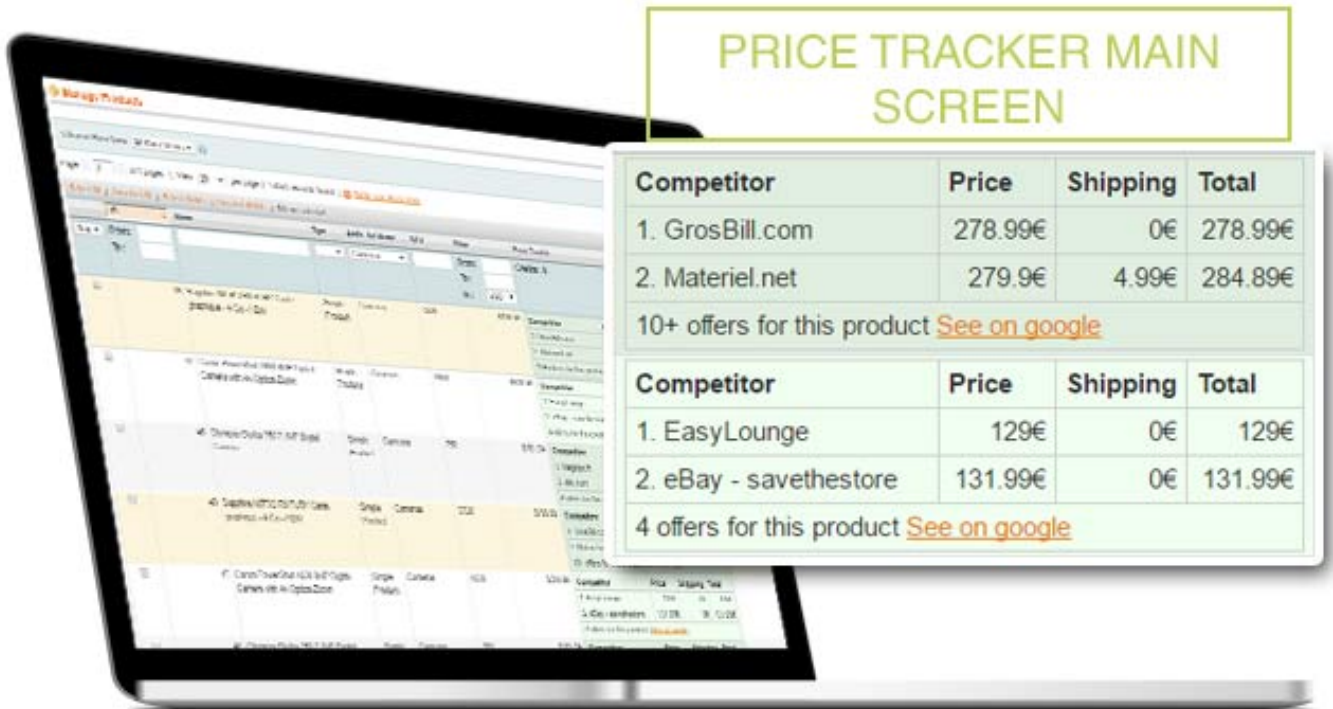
PRICE TRACKER MAIN SCREEN

| Competitor | Price | Shipping | Total |
|---|---|---|---|
| 1. GrosBill.com | 278.99€ | 0€ | 278.99€ |
| 2. Materiel.net | 279.9€ | 4.99€ | 284.89€ |
| 10+ offers for this product See on google | | | |

| Competitor | Price | Shipping | Total |
|---|---|---|---|
| 1. EasyLounge | 129€ | 0€ | 129€ |
| 2. eBay - savethestore | 131.99€ | 0€ | 131.99€ |
| 4 offers for this product See on google | | | |

Manage Products

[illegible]